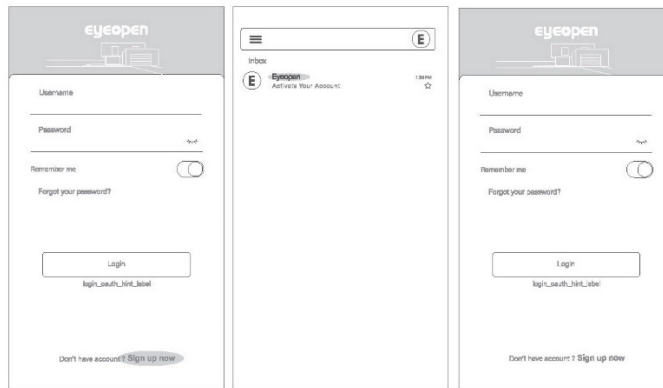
eyeopen

Username

Password

Remember me

Forgot your password?

Login

login_oauth_hint_label

Don't have account? Sign up now

E

Inbox

E

Eyeopen

Activate Your Account

1:38 PM

eyeopen

Username

Password

Remember me

Forgot your password?

Login

login_oauth_hint_label

Don't have account ? Sign up now